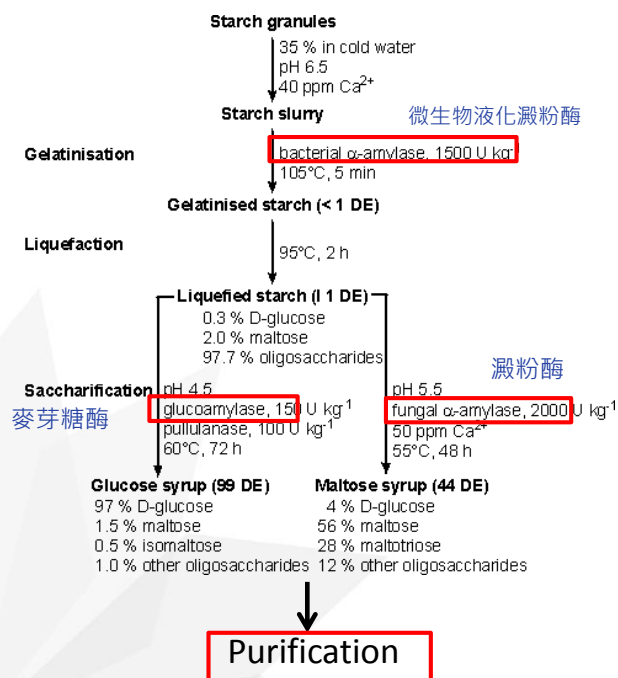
Starch granules

35 % in cold water
pH 6.5
40 ppm $Ca^{2+}$

Starch slurry

微生物液化澱粉酶

Gelatinisation

bacterial α-amylase, 1500 U $kg^{-1}$
105°C, 5 min

Gelatinised starch (< 1 DE)

Liquefaction

95°C, 2 h

Liquefied starch (I 1 DE)
0.3 % D-glucose
2.0 % maltose
97.7 % oligosaccharides

澱粉酶

Saccharification
麥芽糖酶

pH 4.5
glucoamylase, 150 U $kg^{-1}$
pullulanase, 100 U $kg^{-1}$
60°C, 72 h

pH 5.5
fungal α-amylase, 2000 U $kg^{-1}$
50 ppm $Ca^{2+}$
55°C, 48 h

Glucose syrup (99 DE)
97 % D-glucose
1.5 % maltose
0.5 % isomaltose
1.0 % other oligosaccharides

Maltose syrup (44 DE)
4 % D-glucose
56 % maltose
28 % maltotriose
12 % other oligosaccharides

Purification